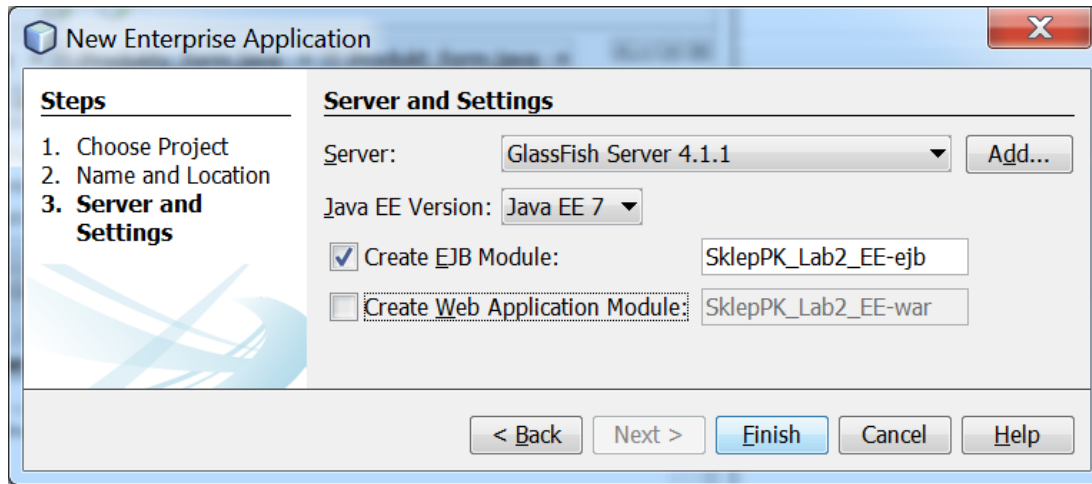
New Enterprise Application

Steps

1. Choose Project
2. Name and Location
3. Server and Settings

Server and Settings

Server: GlassFish Server 4.1.1 Add...

Java EE Version: Java EE 7

Create EJB Module: SklepPK_Lab2_EE-ejb

Create Web Application Module: SklepPK_Lab2_EE-war

< Back Next > Finish Cancel Help